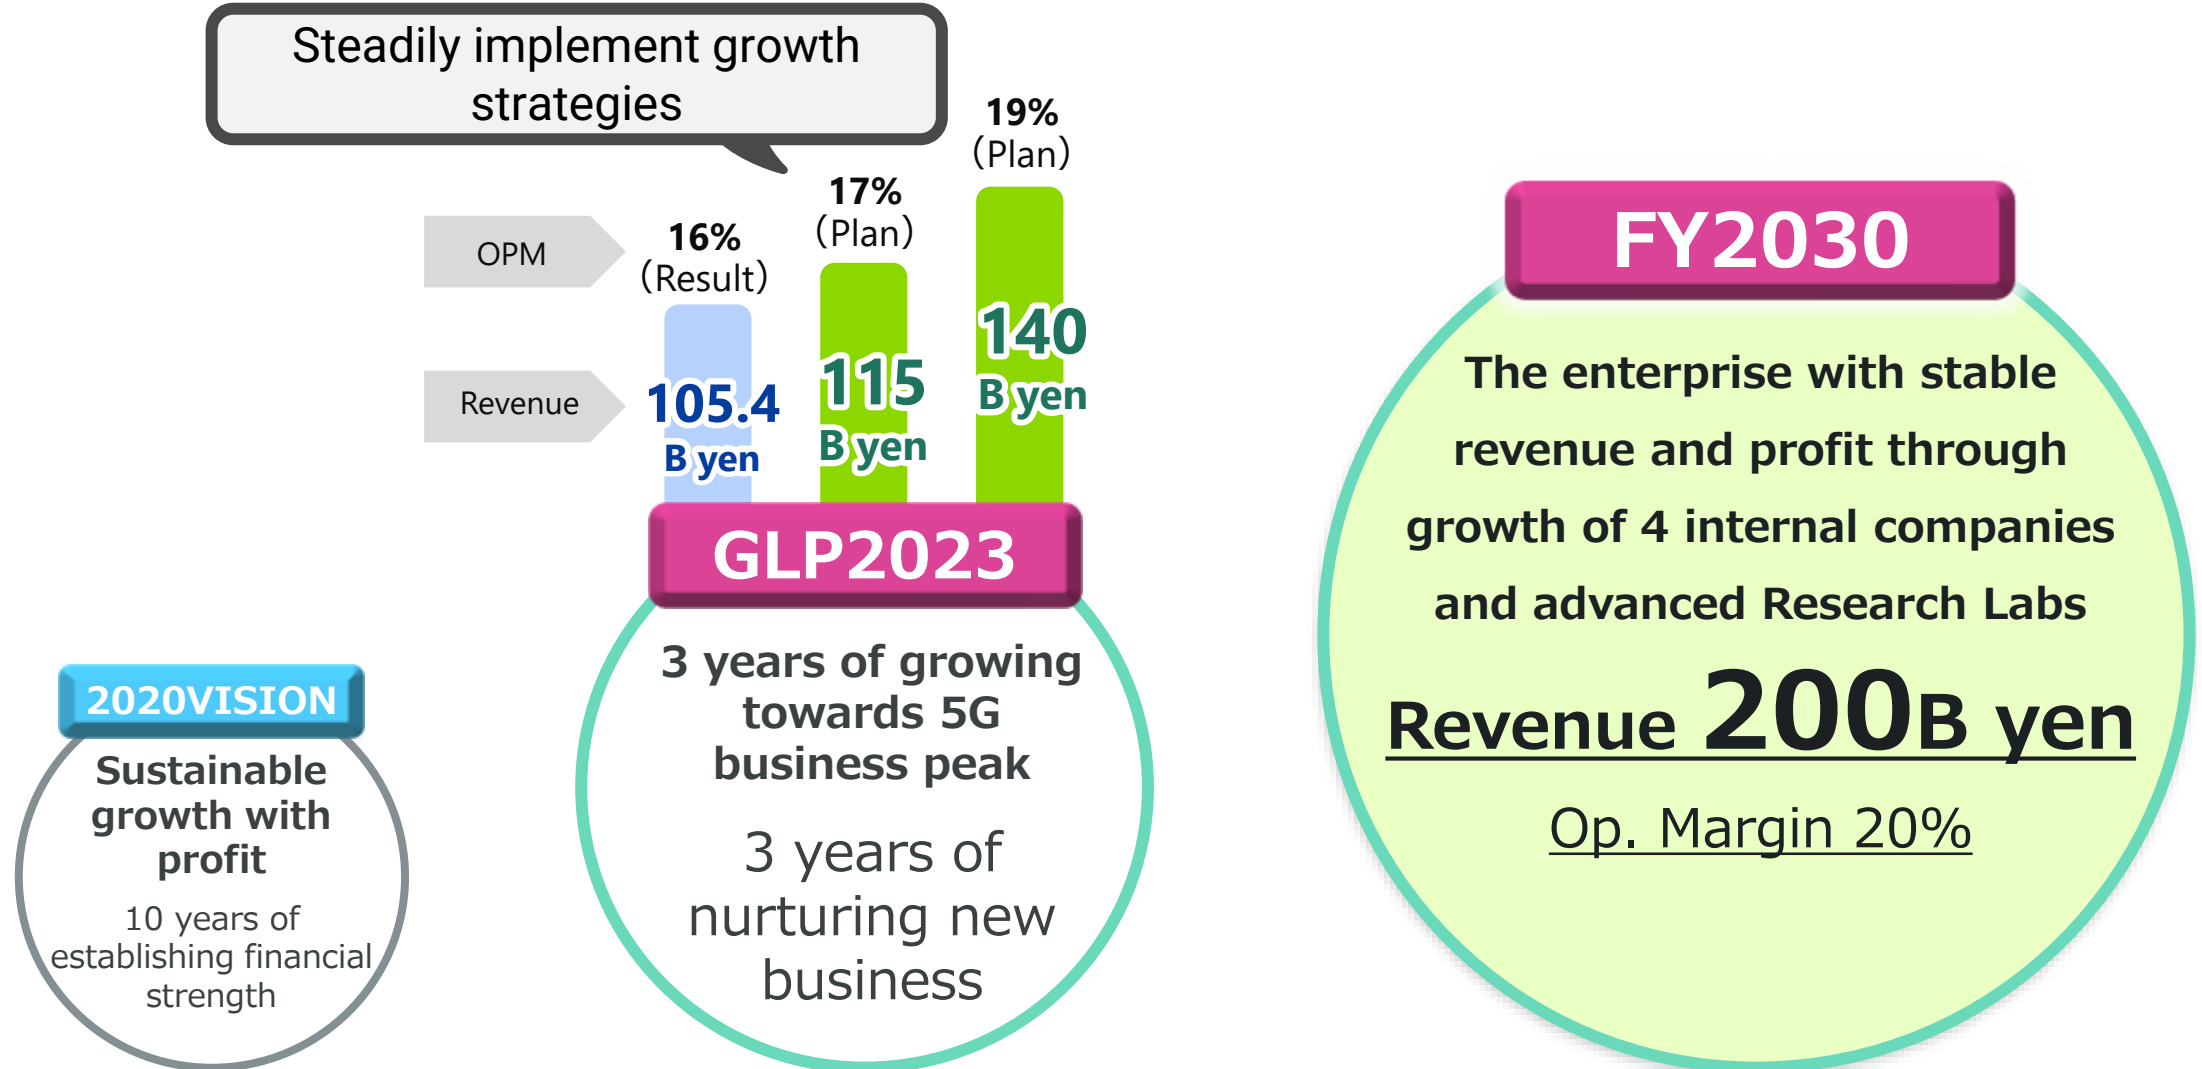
Steadily implement growth strategies

OPM

Revenue

16%
(Result)

105.4
B yen

17%
(Plan)

115
B yen

19%
(Plan)

140
B yen

GLP2023

3 years of growing towards 5G business peak

3 years of nurturing new business

2020VISION

Sustainable growth with profit

10 years of establishing financial strength

FY2030

The enterprise with stable revenue and profit through growth of 4 internal companies and advanced Research Labs

Revenue 200B yen

Op. Margin 20%